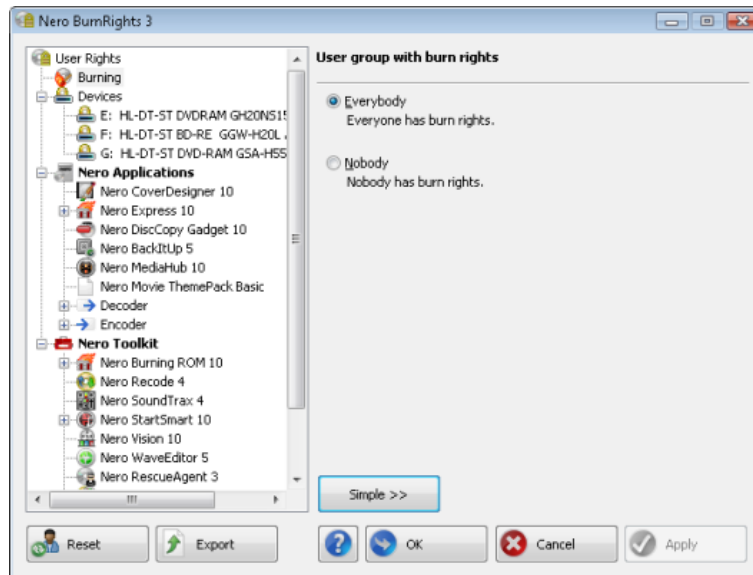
Nero BurnRights 3

User Rights
Burning
Devices
E: HL-DT-ST DVDRAM GH20NS15
F: HL-DT-ST BD-RE GGW-H20L
G: HL-DT-ST DVD-RAM GSA-H55
Nero Applications
Nero CoverDesigner 10
Nero Express 10
Nero DiscCopy Gadget 10
Nero BackItUp 5
Nero MediaHub 10
Nero Movie ThemePack Basic
Decoder
Encoder
Nero Toolkit
Nero Burning ROM 10
Nero Recode 4
Nero SoundTrax 4
Nero StartSmart 10
Nero Vision 10
Nero WaveEditor 5
Nero RescueAgent 3

User group with burn rights

Everybody
Everyone has burn rights.

Nobody
Nobody has burn rights.

Simple >>

Reset
Export
OK
Cancel
Apply